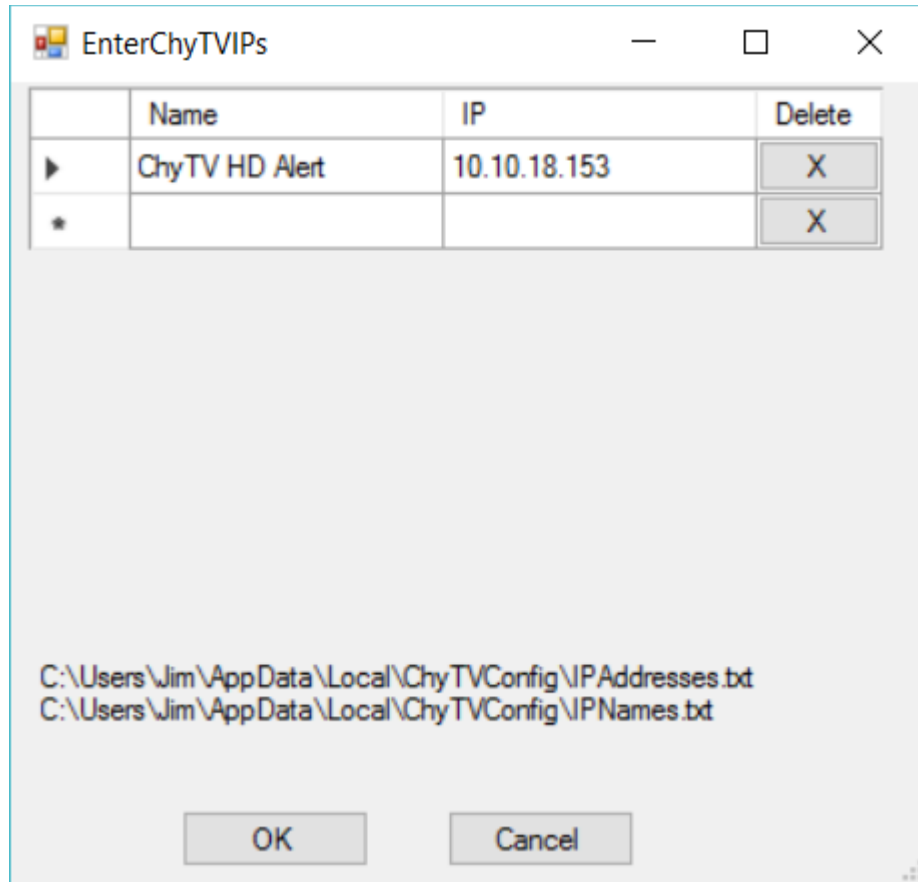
EnterChyTVIPs

| | Name | IP | Delete |
|---|---|---|---|
| ▸ | ChyTV HD Alert | 10.10.18.153 | X |
| * | | | X |

C:\Users\Jim\AppData\Local\ChyTVConfig\IPAddresses.txt
C:\Users\Jim\AppData\Local\ChyTVConfig\IPNames.txt

OK
Cancel